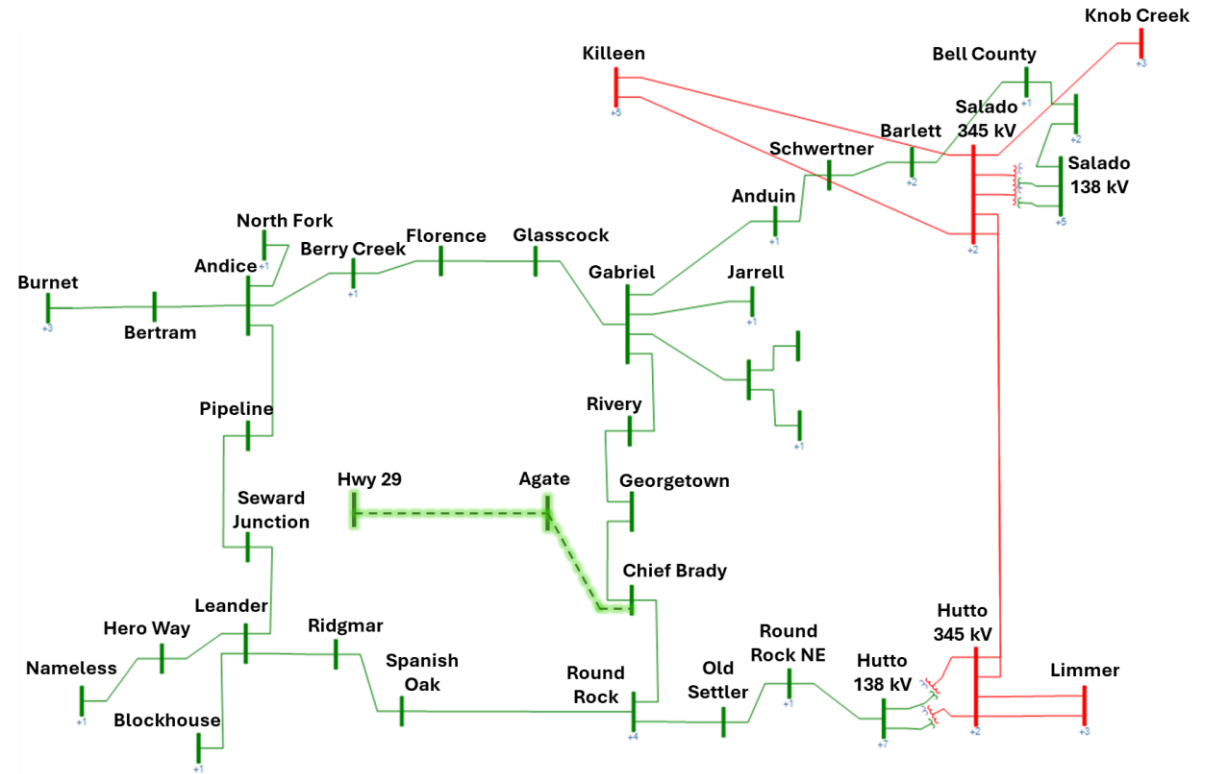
Knob Creek
+3
Killeen
+5
Bell County
+1
Salado 345 kV
+2
Salado 138 kV
+5
Barlett
+2
Schwertner
Anduin
+1
+2
North Fork
+1
Berry Creek
+1
Florence
Glasscock
Andice
Burnet
+3
Bertram
Gabriel
Jarrell
+1
+1
Pipeline
Rivery
Hwy 29
Agate
Georgetown
Seward Junction
Chief Brady
Leander
Hero Way
Ridgmar
Nameless
+1
Spanish Oak
Round Rock
+4
Old Settler
Round Rock NE
+1
Hutto 138 kV
+7
Hutto 345 kV
+2
Limmer
+3
Blockhouse
+1